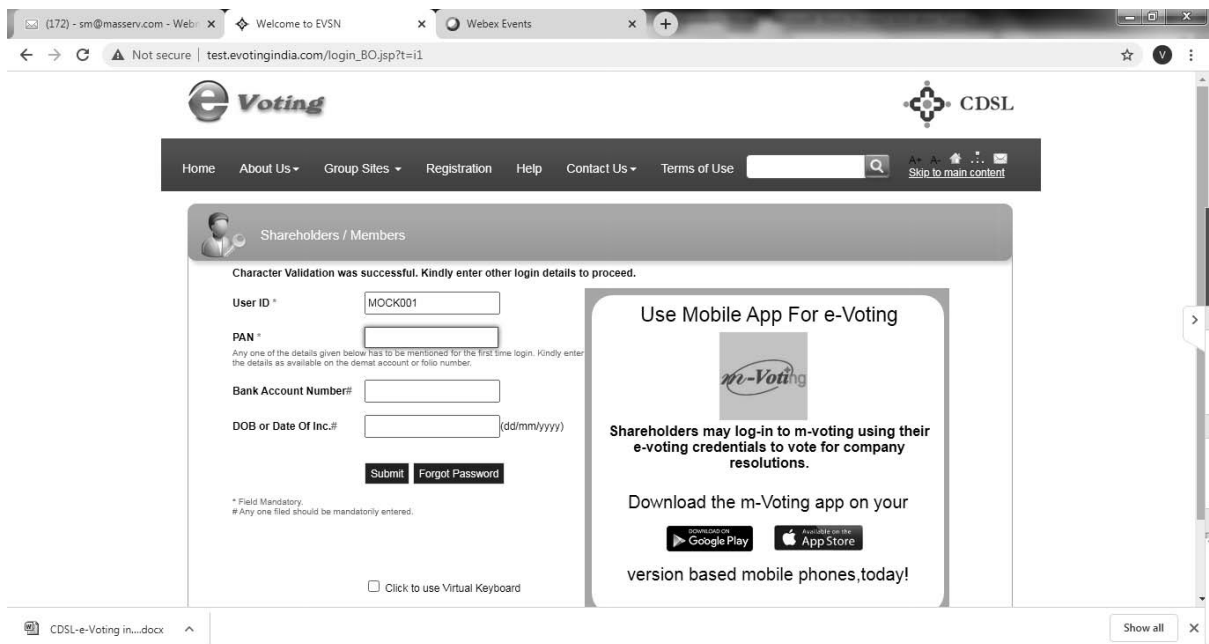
(172) - sm@masserv.com - Webr ×
Welcome to EVSN ×
Webex Events ×
+

Not secure | test.evotingindia.com/login_BO.jsp?t=i1

V

e Voting

CDSL

Home About Us ▾ Group Sites ▾ Registration Help Contact Us ▾ Terms of Use
A+ A-
Skip to main content

Shareholders / Members

Character Validation was successful. Kindly enter other login details to proceed.

User ID * MOCK001

PAN *
Any one of the details given below has to be mentioned for the first time login. Kindly enter the details as available on the demat account or folio number.

Bank Account Number#

DOB or Date Of Inc.# (dd/mm/yyyy)

Submit Forgot Password

* Field Mandatory.
# Any one filed should be mandatorily entered.

Click to use Virtual Keyboard

Use Mobile App For e-Voting

m-Voting

Shareholders may log-in to m-voting using their e-voting credentials to vote for company resolutions.

Download the m-Voting app on your

DOWNLOAD ON Google Play
Available on the App Store

version based mobile phones,today!

CDSL-e-Voting in....docx ^

Show all ×